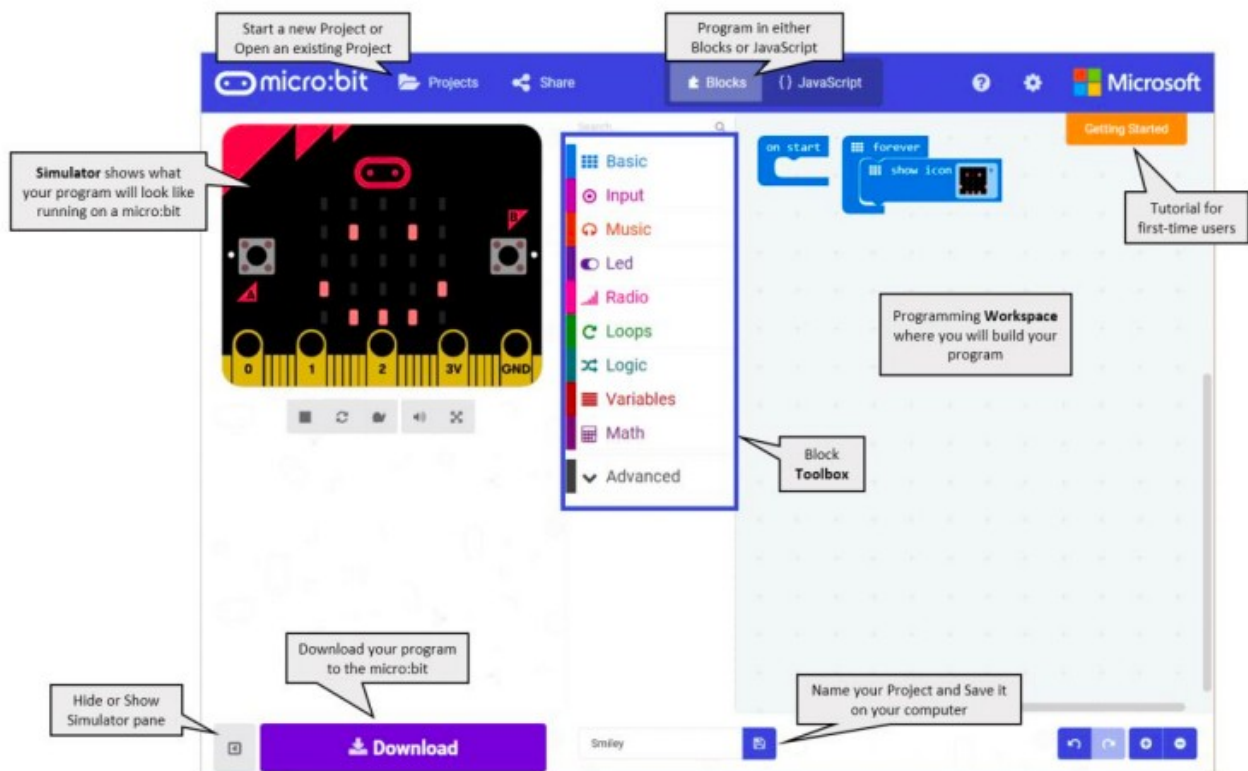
Start a new Project or Open an existing Project

Program in either Blocks or JavaScript

micro:bit

Projects

Share

Blocks

{} JavaScript

Microsoft

Getting Started

Simulator shows what your program will look like running on a micro:bit

Search

Basic

Input

Music

Led

Radio

Loops

Logic

Variables

Math

Advanced

on start

forever

show icon

Tutorial for first-time users

Programming Workspace where you will build your program

Block Toolbox

0

1

2

3V

GND

A

B

Download your program to the micro:bit

Hide or Show Simulator pane

Download

Name your Project and Save it on your computer

Smiley